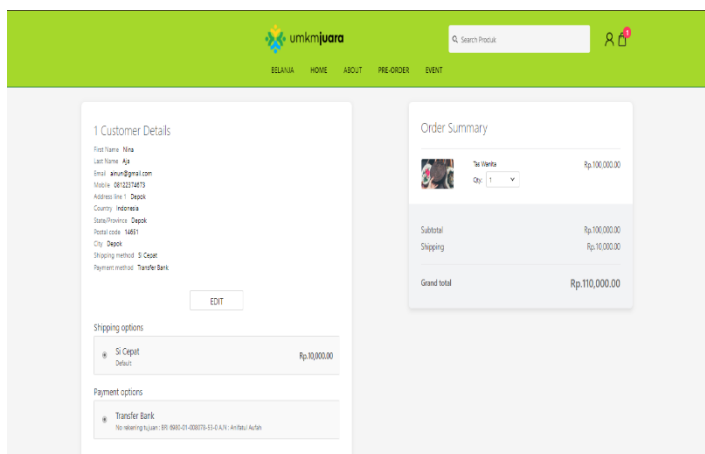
umkmjuara

Search Produk

1

BELANJA HOME ABOUT PRE-ORDER EVENT

1 Customer Details

First Name Nina
Last Name Aja
Email ainun@gmail.com
Mobile 08122374873
Address line 1 Depok
Country Indonesia
State/Province Depok
Postal code 14651
City Depok
Shipping method Si Cepat
Payment method Transfer Bank

EDIT

Shipping options

Si Cepat
Default
Rp.10,000.00

Payment options

Transfer Bank
No rekening tujuan : BRI 6980-01-008076-53-0 A.N : Anitasy Aufah

Order Summary

Tas Wanita
Qty: 1
Rp.100,000.00

Subtotal Rp.100,000.00
Shipping Rp.10,000.00

Grand total Rp.110,000.00